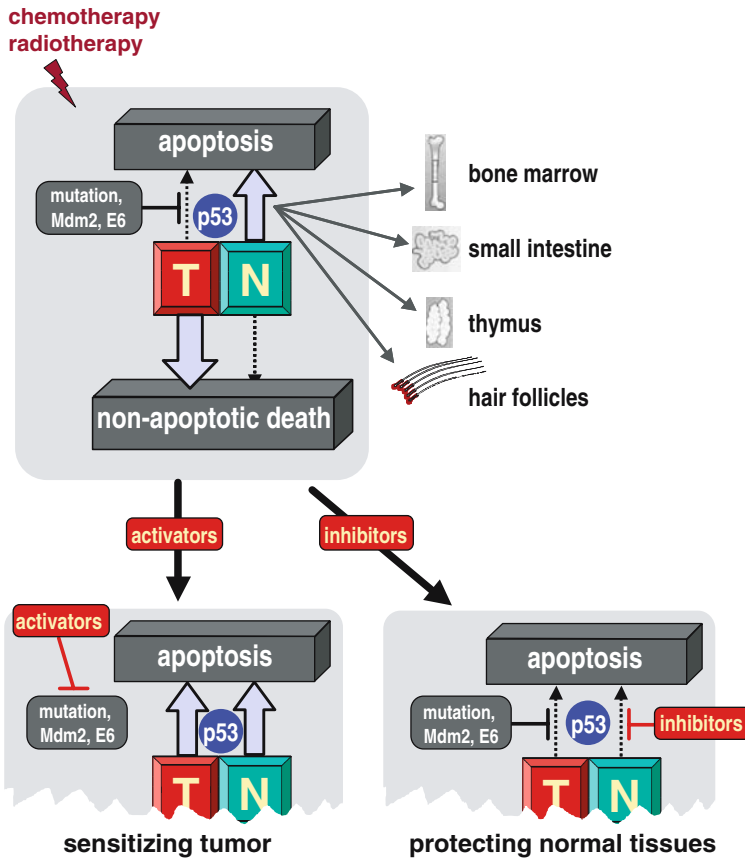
chemotherapy
radiotherapy

apoptosis

mutation, Mdm2, E6

p53

T

N

non-apoptotic death

bone marrow

small intestine

thymus

hair follicles

activators

inhibitors

activators

apoptosis

mutation, Mdm2, E6

p53

T

N

sensitizing tumor

apoptosis

mutation, Mdm2, E6

p53

inhibitors

T

N

protecting normal tissues